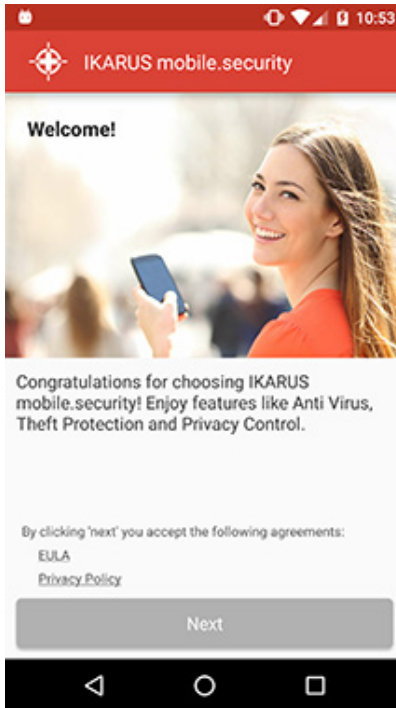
10:53

IKARUS mobile.security

Welcome!

Congratulations for choosing IKARUS mobile.security! Enjoy features like Anti Virus, Theft Protection and Privacy Control.

By clicking 'next' you accept the following agreements:

EULA

Privacy Policy

Next